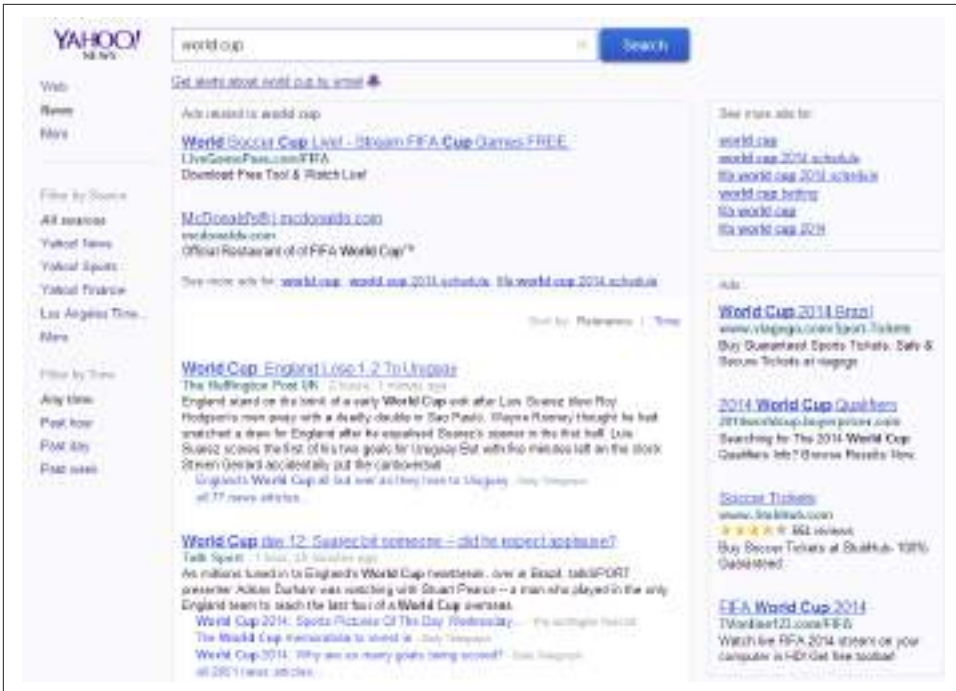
YAHOO! NEWS

world cup

Search

Get alerts about world cup by email

Web
News
More

Filter by Source
All sources
Yahoo! News
Yahoo! Sports
Yahoo! Finance
Los Angeles Time...
More

Filter by Time
Any time
Past hour
Past day
Past week

Ads related to world cup

World Soccer Cup Live! - Stream FIFA Cup Games FREE
LiveGamesPass.com/FIFA
Download Free Tool & Watch Live!

McDonald's® | mcdonalds.com
mcdonalds.com
Official Restaurant of of FIFA World Cup™

See more ads for: world cup, world cup 2014 schedule, fifa world cup 2014 schedule

Sort by: Relevance | Time

World Cup: England Lose 1-2 To Uruguay
The Huffington Post UK · 2 hours, 1 minutes ago
England stand on the brink of a early World Cup exit after Luis Suarez blew Roy Hodgson's men away with a deadly double in Sao Paulo. Wayne Rooney thought he had snatched a draw for England after he equalised Suarez's opener in the first half. Luis Suarez scores the first of his two goals for Uruguay But with five minutes left on the clock Steven Gerrard accidentally put the controversial
England's World Cup all but over as they lose to Uruguay · Daily Telegraph
all 77 news articles

World Cup day 12: Suarez bit someone – did he expect applause?
Talk Sport · 1 hour, 33 minutes ago
As millions tuned in to England's World Cup heartbreak, over in Brazil, talkSPORT presenter Adrian Durham was watching with Stuart Pearce – a man who played in the only England team to reach the last four of a World Cup overseas.
World Cup 2014: Sports Pictures Of The Day Wednesday... · The Huffington Post UK
The World Cup memorabilia to invest in · Daily Telegraph
World Cup 2014: Why are so many goals being scored? · Daily Telegraph
all 2851 news articles

See more ads for:
world cup
world cup 2014 schedule
fifa world cup 2014 schedule
world cup betting
fifa world cup
fifa world cup 2014

Ads

World Cup 2014 Brazil
www.viagogo.com/Sport-Tickets
Buy Guaranteed Sports Tickets. Safe & Secure Tickets at viagogo

2014 World Cup Qualifiers
2014worldcup.bonprizes.com
Searching for The 2014 World Cup Qualifiers Info? Browse Results Now.

Soccer Tickets
www.StubHub.com
★★★★★ 861 reviews
Buy Soccer Tickets at StubHub. 100% Guaranteed.

FIFA World Cup 2014
TVonline123.com/FIFA
Watch live FIFA 2014 stream on your computer in HD! Get free toolbar!